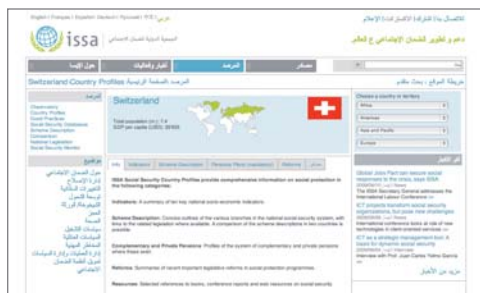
English | Français | Español | Deutsch | Русский | 中文 | عربي

issa

الجمعية الدولية للضمان الاجتماعي

للاتصال بنا | الشركاء | الأسئلة | الإعلام

دعم و تطوير الضمان الاجتماعي ع العالم

حول الإيسا | أخبار و فعاليات | المرصد | مصادر

Switzerland Country Profiles المرصد الصفحة الرئيسية

خريطة الموقع | بحث مطور

Switzerland

Total population (m.): 7.6
GDP per capita (USD): 39400

ISSA Social Security Country Profiles provide comprehensive information on social protection in the following categories:

Indicators: A summary of ten key national socio-economic indicators.

Scheme Description: Concise outlines of the various branches of the national social security system, with links to the related legislation where available. A comparison of the scheme descriptions in two countries is possible.

Complementary and Private Pensions: Profiles of the system of complementary and private pensions where these exist.

Reforms: Summaries of recent important legislative reforms in social protection programmes.

Resources: Selected references to books, conference reports and web resources on social security.

Choose a country or territory

Africa
Americas
Asia and Pacific
Europe

آخر الأخبار

Global Jobs Pact can secure social responses to the crisis, says ISSA

The ISSA Secretary General addresses the International Labour Conference

ICT projects transform social security organizations, but pose new challenges

International conference looks at role of new technologies in client-oriented services

ICT as a strategic management tool: A basis for dynamic social security

مزيد من الأخبار